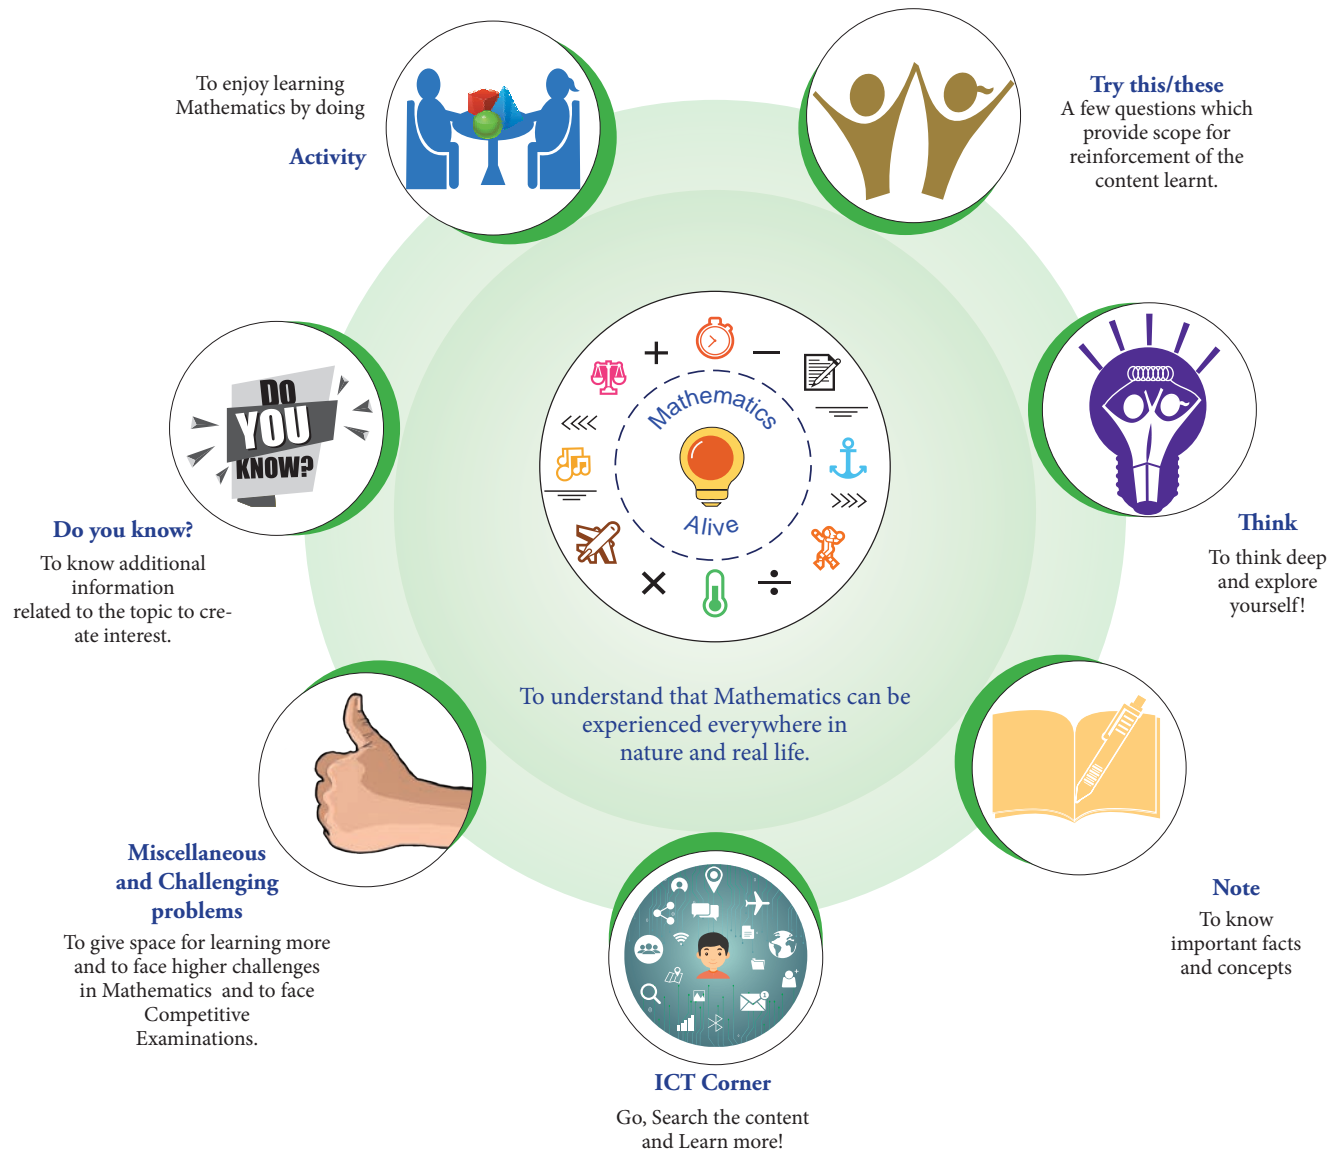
To enjoy learning Mathematics by doing

Activity

Try this/these

A few questions which provide scope for reinforcement of the content learnt.

DO YOU KNOW?

Mathematics

Alive

Think

To think deep and explore yourself!

Do you know?

To know additional information related to the topic to create interest.

To understand that Mathematics can be experienced everywhere in nature and real life.

Miscellaneous and Challenging problems

To give space for learning more and to face higher challenges in Mathematics and to face Competitive Examinations.

Note

To know important facts and concepts

ICT Corner

Go, Search the content and Learn more!